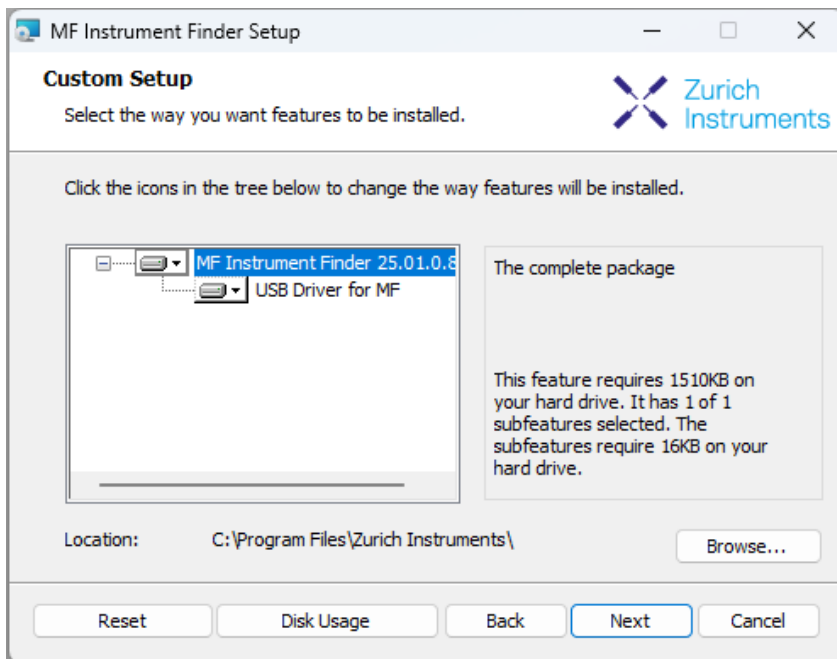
MF Instrument Finder Setup

Custom Setup

Select the way you want features to be installed.

Zurich Instruments

Click the icons in the tree below to change the way features will be installed.

MF Instrument Finder 25.01.0.8

USB Driver for MF

The complete package

This feature requires 1510KB on your hard drive. It has 1 of 1 subfeatures selected. The subfeatures require 16KB on your hard drive.

Location: C:\Program Files\Zurich Instruments\

Browse...

Reset

Disk Usage

Back

Next

Cancel